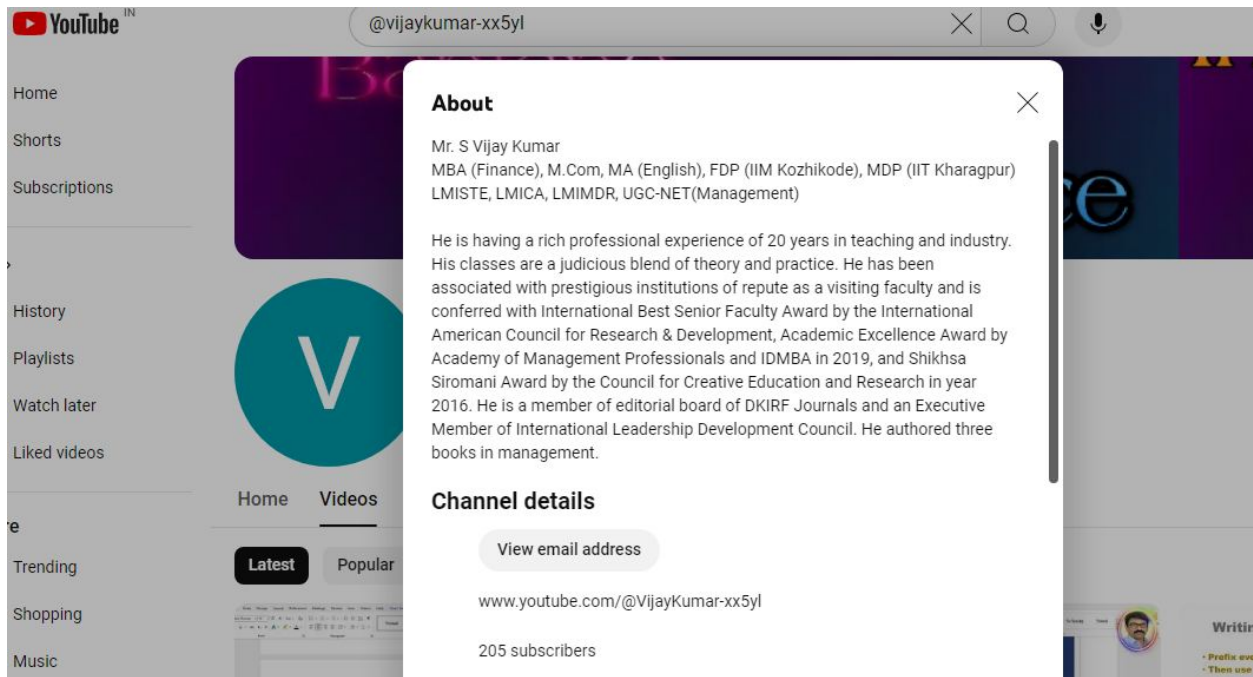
YouTube IN

@vijaykumar-xx5yl

Home
Shorts
Subscriptions
History
Playlists
Watch later
Liked videos
re
Trending
Shopping
Music

V

Home
Videos
Latest
Popular

About

Mr. S Vijay Kumar
MBA (Finance), M.Com, MA (English), FDP (IIM Kozhikode), MDP (IIT Kharagpur)
LMISTE, LMICA, LMIMDR, UGC-NET(Management)

He is having a rich professional experience of 20 years in teaching and industry. His classes are a judicious blend of theory and practice. He has been associated with prestigious institutions of repute as a visiting faculty and is conferred with International Best Senior Faculty Award by the International American Council for Research & Development, Academic Excellence Award by Academy of Management Professionals and IDMBA in 2019, and Shikhsa Siromani Award by the Council for Creative Education and Research in year 2016. He is a member of editorial board of DKIRF Journals and an Executive Member of International Leadership Development Council. He authored three books in management.

Channel details

View email address

www.youtube.com/@VijayKumar-xx5yl

205 subscribers

Writi